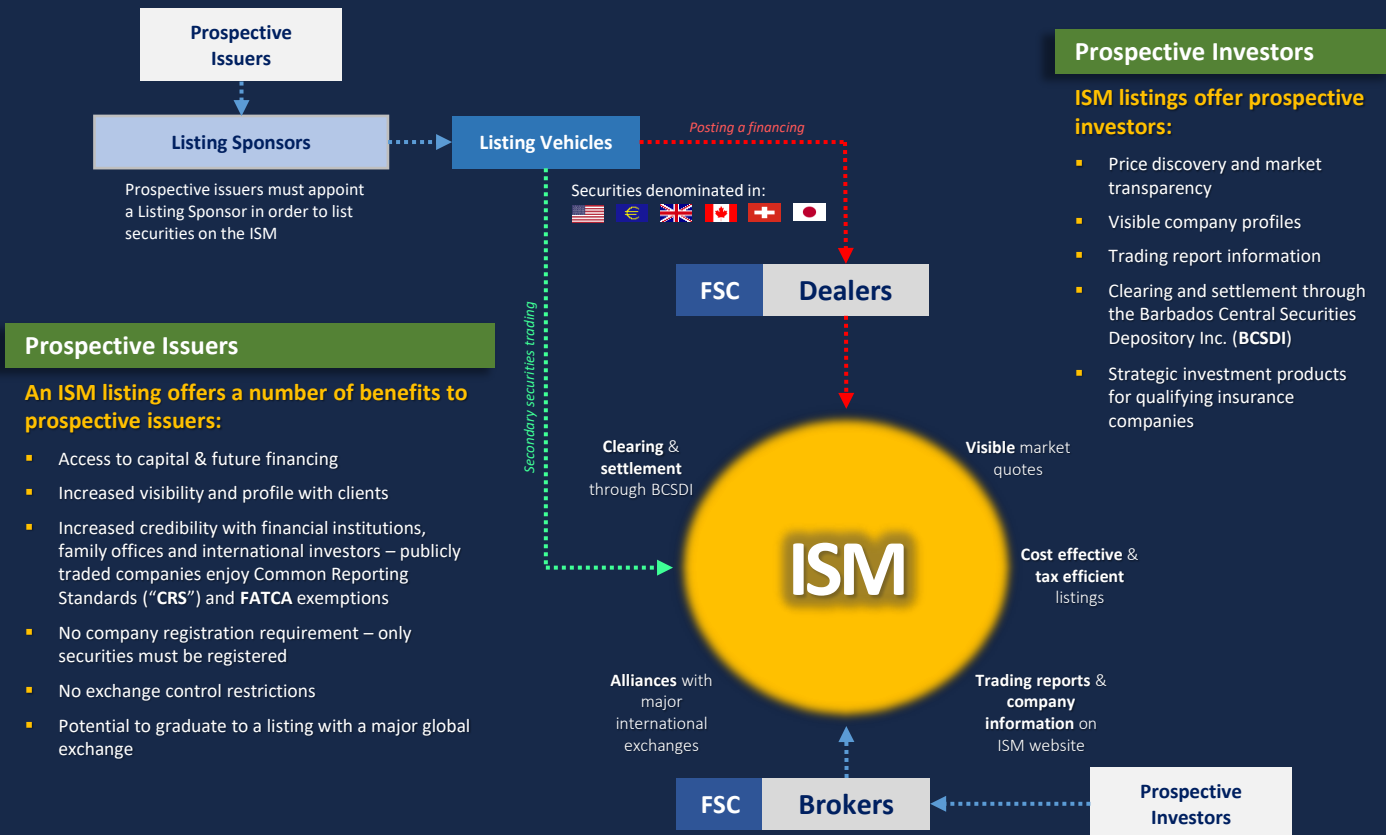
Prospective Issuers

Listing Sponsors

Prospective issuers must appoint a Listing Sponsor in order to list securities on the ISM

Listing Vehicles

Posting a financing

Securities denominated in:

Secondary securities trading

FSC Dealers

Prospective Investors

ISM listings offer prospective investors:

- Price discovery and market transparency
- Visible company profiles
- Trading report information
- Clearing and settlement through the Barbados Central Securities Depository Inc. (**BCSDI**)
- Strategic investment products for qualifying insurance companies

Prospective Issuers

An ISM listing offers a number of benefits to prospective issuers:

- Access to capital & future financing
- Increased visibility and profile with clients
- Increased credibility with financial institutions, family offices and international investors – publicly traded companies enjoy Common Reporting Standards ("**CRS**") and **FATCA** exemptions
- No company registration requirement – only securities must be registered
- No exchange control restrictions
- Potential to graduate to a listing with a major global exchange

**Clearing** & **settlement** through BCSDI

**Visible** market quotes

ISM

**Cost effective** & **tax efficient** listings

**Alliances** with major international exchanges

**Trading reports** & **company information** on ISM website

FSC Brokers

Prospective Investors